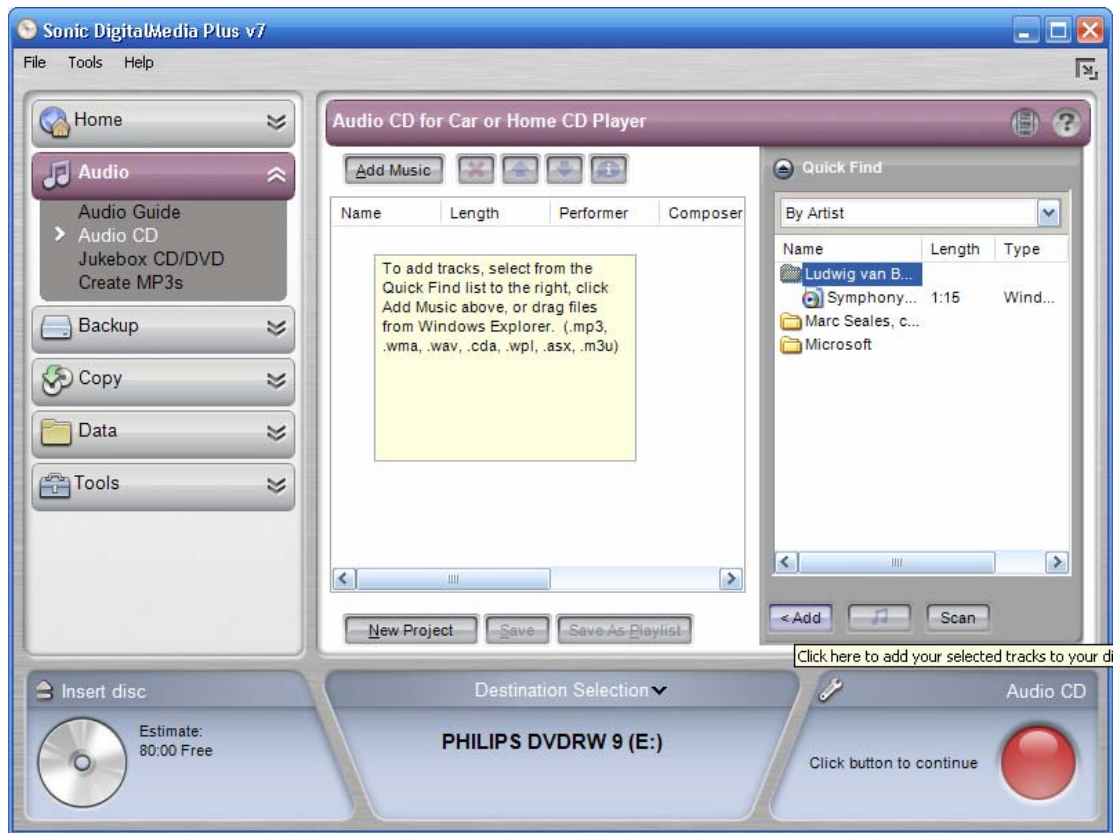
Sonic DigitalMedia Plus v7

File Tools Help

Home

Audio

Audio Guide
Audio CD
Jukebox CD/DVD
Create MP3s

Backup

Copy

Data

Tools

Audio CD for Car or Home CD Player

Add Music

| Name | Length | Performer | Composer |
|---|---|---|---|

To add tracks, select from the Quick Find list to the right, click Add Music above, or drag files from Windows Explorer. (.mp3, .wma, .wav, .cda, .wpl, .asx, .m3u)

New Project Save Save As Playlist

Quick Find

By Artist

| Name | Length | Type |
|---|---|---|
| Ludwig van B... | | |
| Symphony... | 1:15 | Wind... |
| Marc Seales, c... | | |
| Microsoft | | |

<Add Scan

Click here to add your selected tracks to your di

Insert disc

Estimate:
80:00 Free

Destination Selection

PHILIPS DVDRW 9 (E:)

Audio CD

Click button to continue